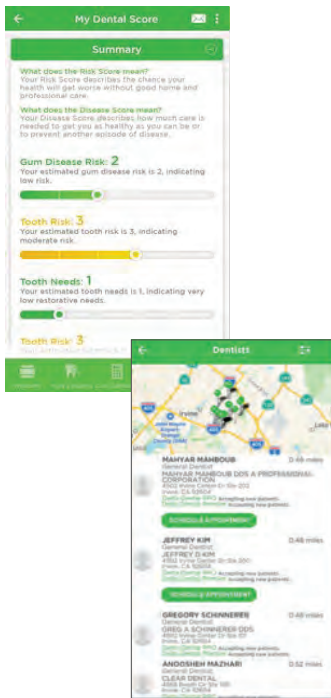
My Dental Score

Summary

What does the Risk Score mean?
Your Risk Score describes the chance your health will get worse without good home and professional care.

What does the Disease Score mean?
Your Disease Score describes how much care is needed to get you as healthy as you can be or to prevent another episode of disease.

Gum Disease Risk: 2
Your estimated gum disease risk is 2, indicating low risk.

Tooth Risk: 3
Your estimated tooth risk is 3, indicating moderate risk.

Tooth Needs: 1
Your estimated tooth needs is 1, indicating very low restorative needs.

Tooth Risk: 3

Dentists

Irvine

MAHYAR MAHBOUB
General Dentist
MAHYAR MAHBOUB DDS A PROFESSIONAL CORPORATION
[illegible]
Irvine, CA 92604
0.46 miles

SCHEDULE APPOINTMENT

JEFFREY KIM
General Dentist
JEFFREY D KIM
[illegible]
Irvine, CA 92604
0.46 miles

SCHEDULE APPOINTMENT

GREGORY SCHINNERER
General Dentist
GREG A SCHINNERER DDS
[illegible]
Irvine, CA 92604
0.48 miles

ANOOSHEH MAZHARI
General Dentist
CLEAR DENTAL
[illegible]
Irvine, CA 92604
0.52 miles